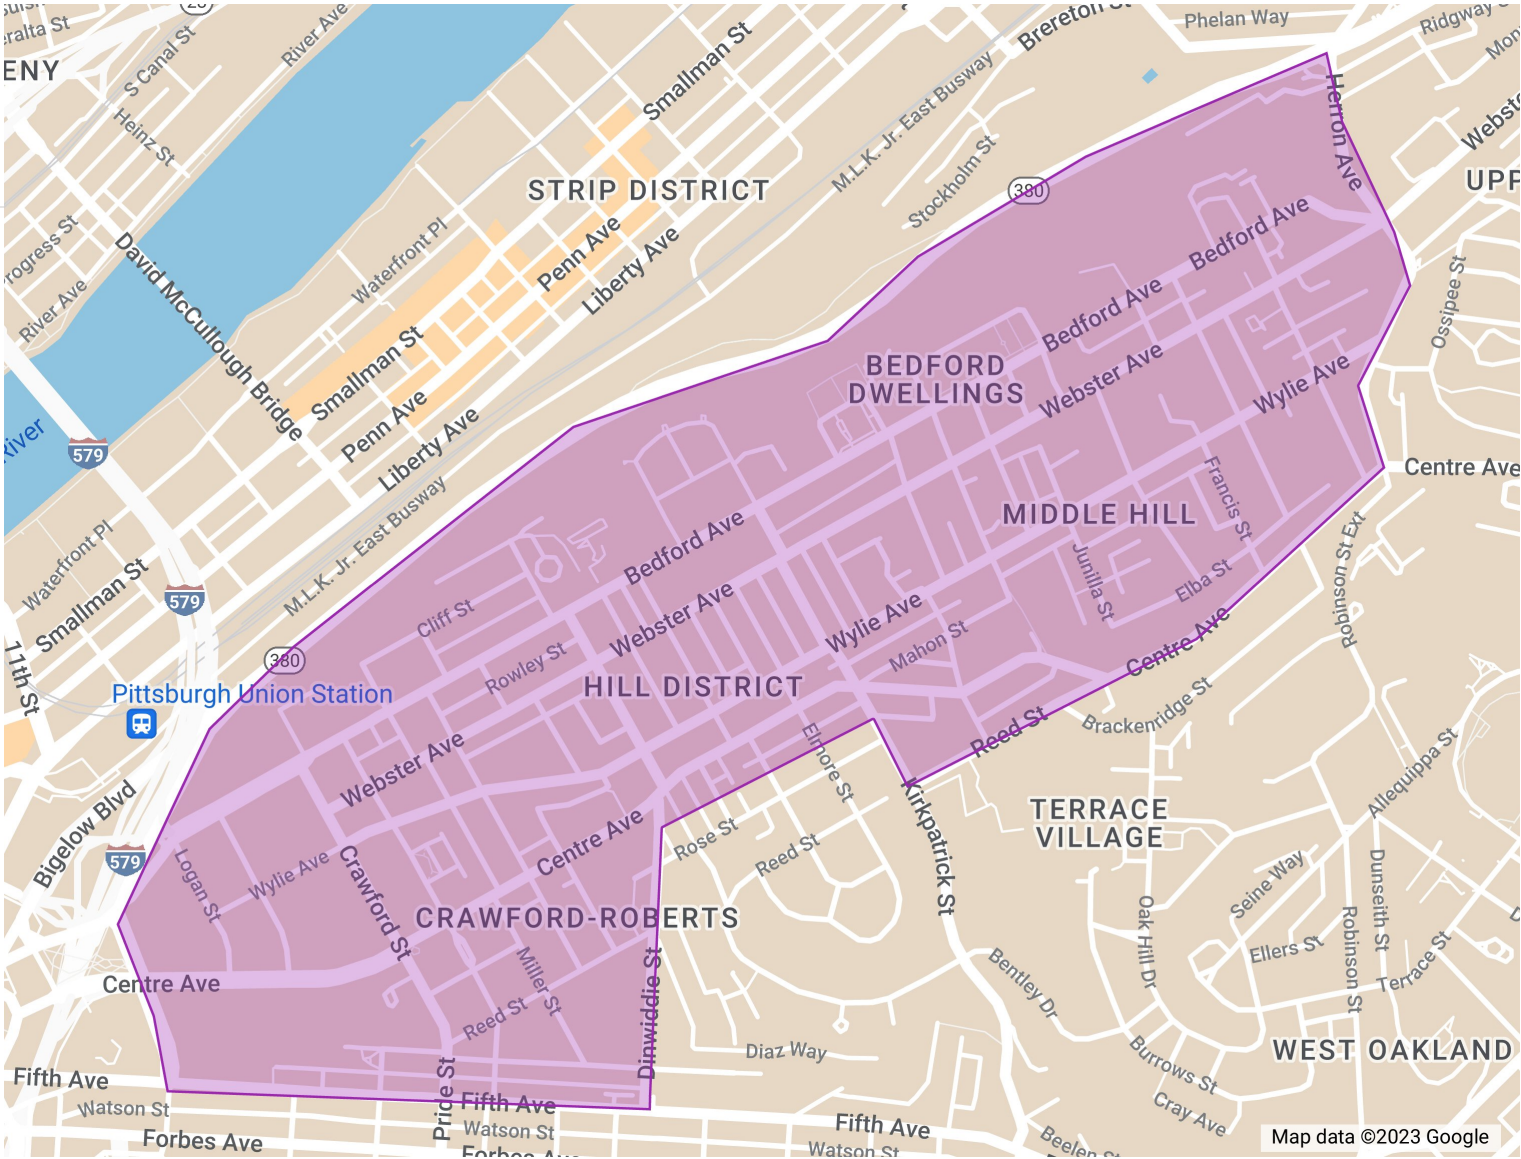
eralta St
28
ENY
River Ave
S Canal St
Heinz St
Smallman St
Brereton St
Phelan Way
Ridgway
Mon
Webst
UPP
Progress St
River Ave
David McCullough Bridge
Waterfront Pl
STRIP DISTRICT
Penn Ave
Liberty Ave
M.L.K. Jr. East Busway
Stockholm St
380
Herron Ave
Bedford Ave
Ossipee St
River
579
Smallman St
Penn Ave
Liberty Ave
M.L.K. Jr. East Busway
Bedford Ave
BEDFORD DWELLINGS
Webster Ave
Wylie Ave
Centre Ave
Waterfront Pl
Smallman St
579
11th St
Pittsburgh Union Station
380
Bedford Ave
Cliff St
Rowley St
Webster Ave
Wylie Ave
Mahon St
MIDDLE HILL
Francis St
Junilla St
Elba St
Centre Ave
Robinson St Ext
HILL DISTRICT
Reed St
Brackenridge St
Webster Ave
Elmore St
Kirkpatrick St
Bigelow Blvd
579
Logan St
Wylie Ave
Crawford St
Centre Ave
Rose St
Reed St
TERRACE VILLAGE
Allequippa St
CRAWFORD-ROBERTS
Seine Way
Oak Hill Dr
Dunseith St
Robinson St
Ellers St
Terrace St
Centre Ave
Miller St
Reed St
Dinwiddie St
Bentley Dr
Diaz Way
Burrows St
WEST OAKLAND
Fifth Ave
Watson St
Pride St
Fifth Ave
Watson St
Forbes Ave
Forbes Ave
Fifth Ave
Watson St
Cray Ave
Beelen St
Map data ©2023 Google